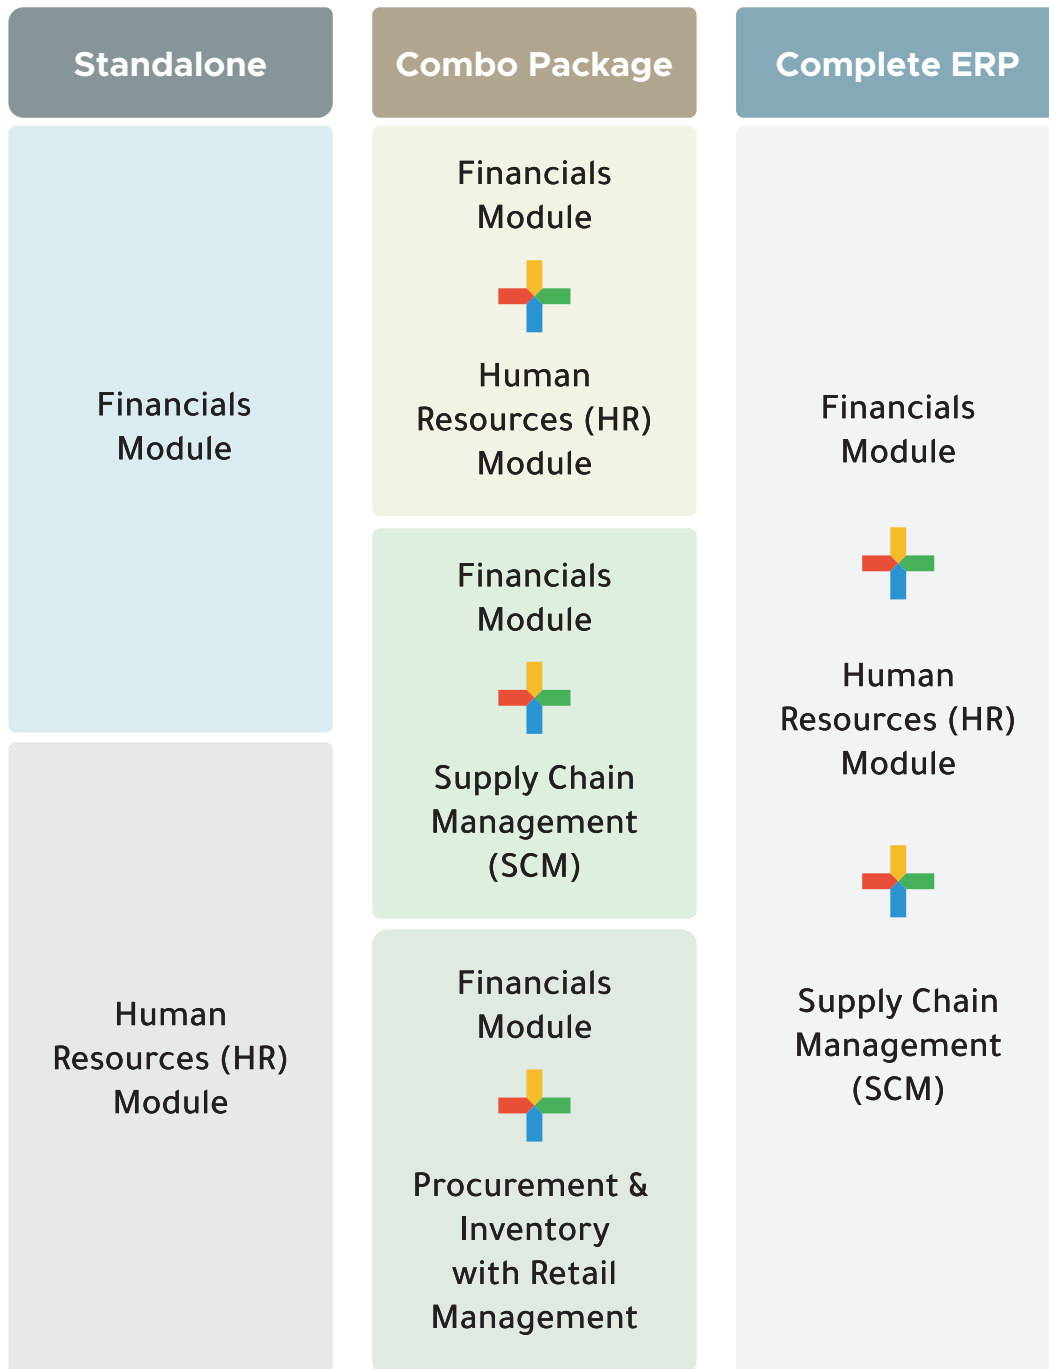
Standalone

Financials Module

Human Resources (HR) Module

Combo Package

Financials Module

Human Resources (HR) Module

Financials Module

Supply Chain Management (SCM)

Financials Module

Procurement & Inventory with Retail Management

Complete ERP

Financials Module

Human Resources (HR) Module

Supply Chain Management (SCM)